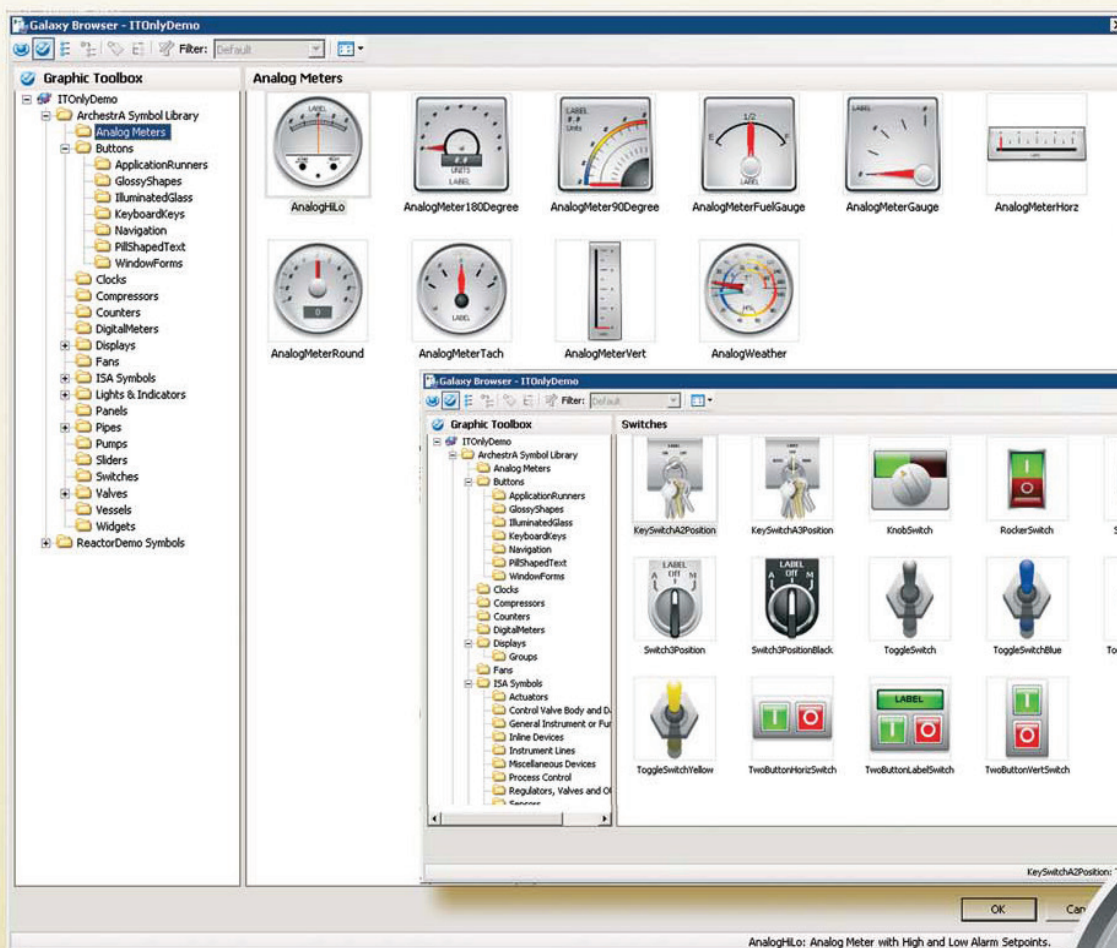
Galaxy Browser - ITOnlyDemo

Filter: Default

Graphic Toolbox

ITOnlyDemo
ArchestrA Symbol Library
Analog Meters
Buttons
ApplicationRunners
GlossyShapes
IlluminatedGlass
KeyboardKeys
Navigation
PillShapedText
WindowForms
Clocks
Compressors
Counters
DigitalMeters
Displays
Fans
ISA Symbols
Lights & Indicators
Panels
Pipes
Pumps
Sliders
Switches
Valves
Vessels
Widgets
ReactorDemo Symbols

Analog Meters

AnalogHiLo
AnalogMeter180Degree
AnalogMeter90Degree
AnalogMeterFuelGauge
AnalogMeterGauge
AnalogMeterHorz
AnalogMeterRound
AnalogMeterTach
AnalogMeterVert
AnalogWeather

Galaxy Browser - ITOnlyDemo

Filter: Default

Graphic Toolbox

ITOnlyDemo
ArchestrA Symbol Library
Analog Meters
Buttons
ApplicationRunners
GlossyShapes
IlluminatedGlass
KeyboardKeys
Navigation
PillShapedText
WindowForms
Clocks
Compressors
Counters
DigitalMeters
Displays
Groups
Fans
ISA Symbols
Actuators
Control Valve Body and D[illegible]
General Instrument or Fu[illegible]
Inline Devices
Instrument Lines
Miscellaneous Devices
Process Control
Regulators, Valves and O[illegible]
Sensors

Switches

KeySwitchA2Position
KeySwitchA3Position
KnobSwitch
RockerSwitch
LABEL
Off
A
M
Switch3Position
Switch3PositionBlack
ToggleSwitch
ToggleSwitchBlue
ToggleSwitchYellow
TwoButtonHorizSwitch
LABEL
TwoButtonLabelSwitch
TwoButtonVertSwitch

KeySwitchA2Position:

OK
Can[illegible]

AnalogHiLo: Analog Meter with High and Low Alarm Setpoints.